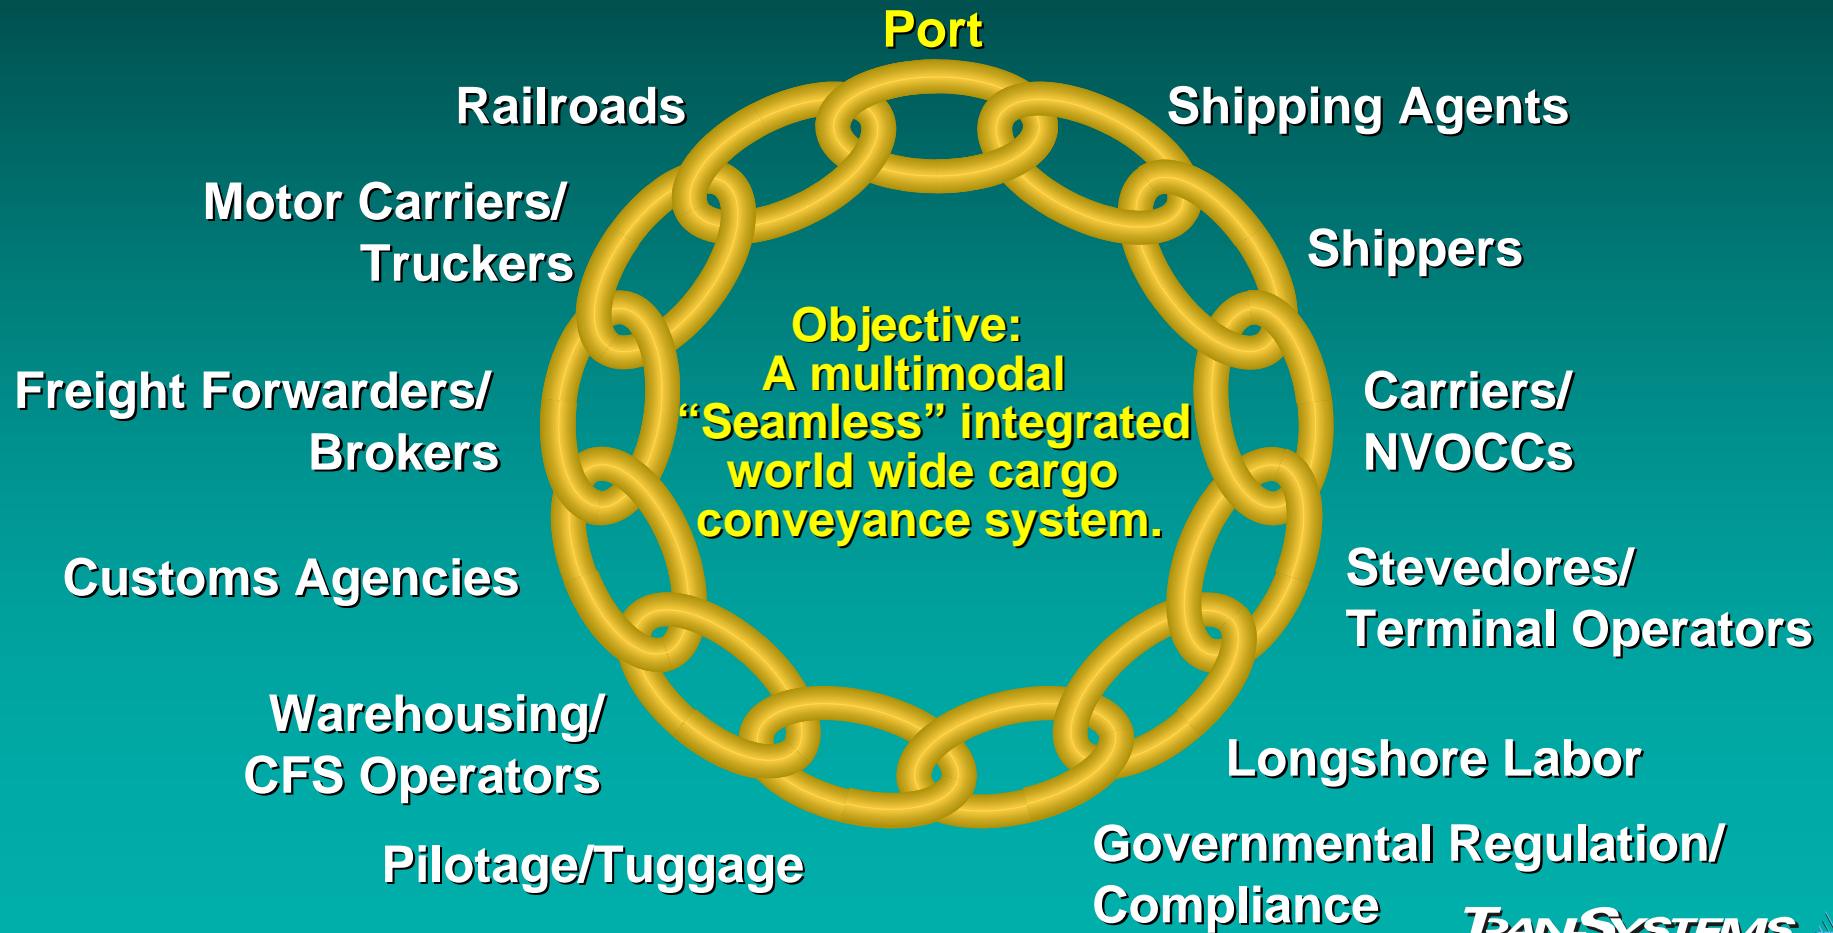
Port

Shipping Agents

Shippers

Carriers/
NVOCCs

Stevedores/
Terminal Operators

Longshore Labor

Governmental Regulation/
Compliance

Pilotage/Tuggage

Warehousing/
CFS Operators

Customs Agencies

Freight Forwarders/
Brokers

Motor Carriers/
Truckers

Railroads

Objective:
A multimodal
“Seamless” integrated
world wide cargo
conveyance system.

TRANSYSTEMS